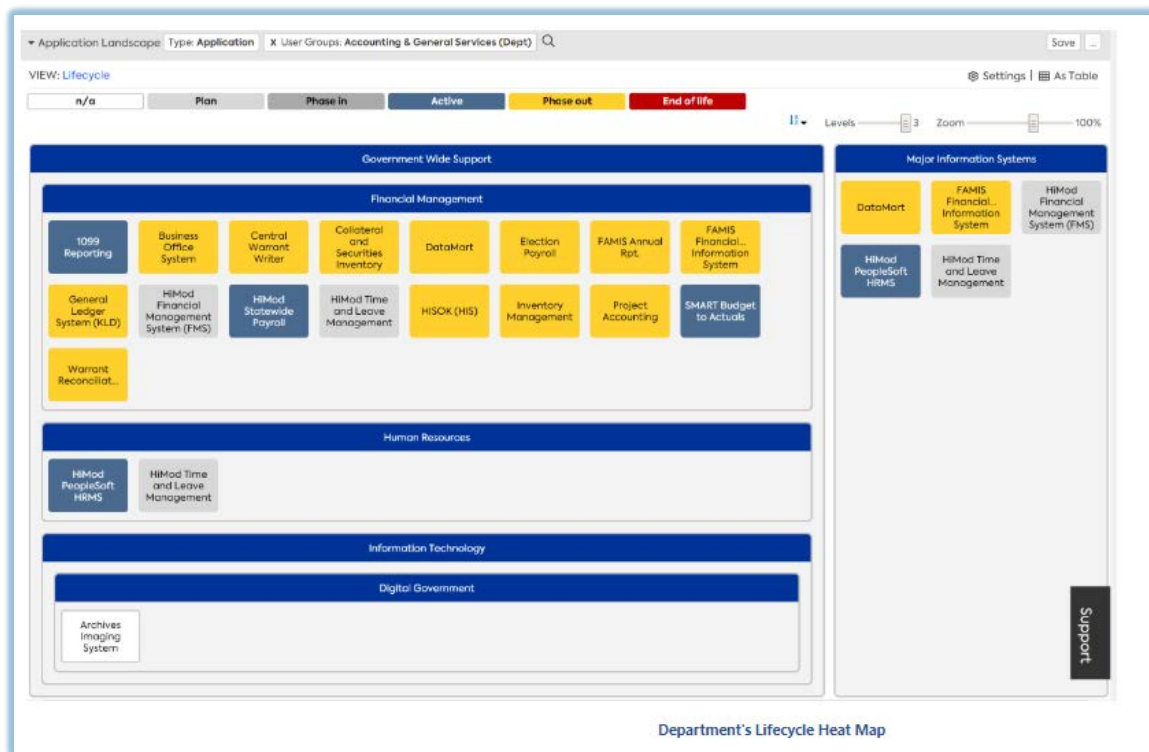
▾ Application Landscape Type: Application X User Groups: Accounting & General Services (Dept)

Save ...

VIEW: Lifecycle

Settings | As Table

n/a | Plan | Phase in | Active | Phase out | End of life

Levels 3 Zoom 100%

Government Wide Support

Financial Management

1099 Reporting
Business Office System
Central Warrant Writer
Collateral and Securities Inventory
DataMart
Election Payroll
FAMIS Annual Rpt.
FAMIS Financial... Information System
General Ledger System (KLD)
HiMod Financial Management System (FMS)
HiMod Statewide Payroll
HiMod Time and Leave Management
HISOK (HIS)
Inventory Management
Project Accounting
SMART Budget to Actuals
Warrant Reconciliat...

Human Resources

HiMod PeopleSoft HRMS
HiMod Time and Leave Management

Information Technology

Digital Government

Archives Imaging System

Major Information Systems

DataMart
FAMIS Financial... Information System
HiMod Financial Management System (FMS)
HiMod PeopleSoft HRMS
HiMod Time and Leave Management

Support

Department's Lifecycle Heat Map